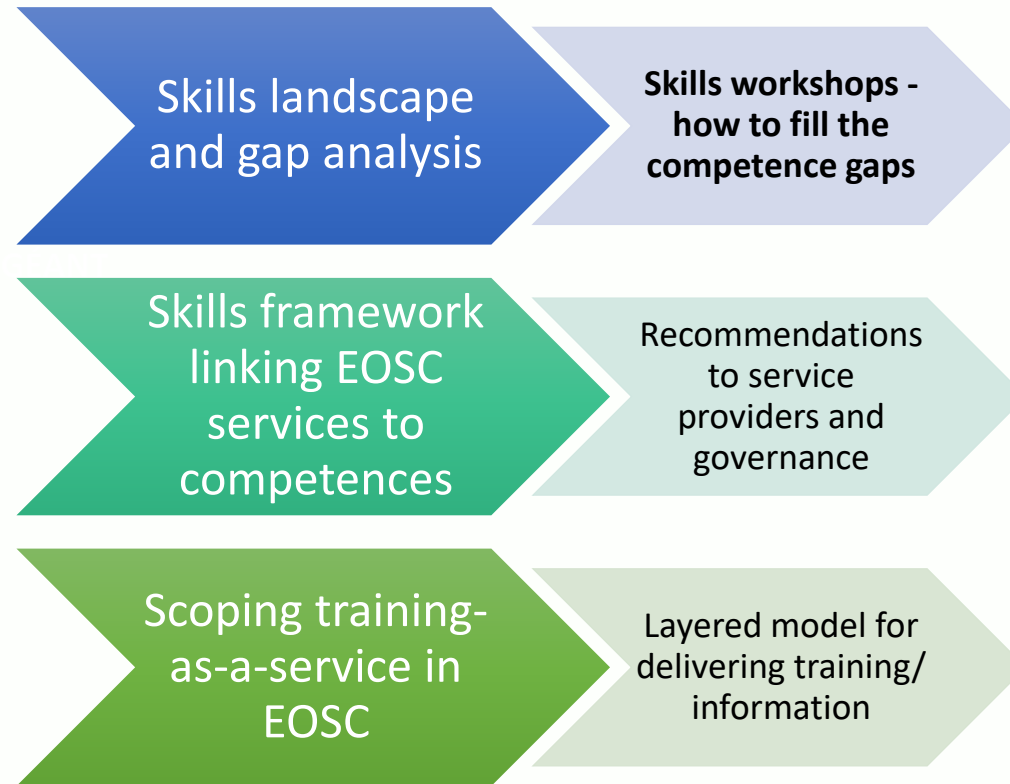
Skills landscape and gap analysis

Skills workshops - how to fill the competence gaps

Skills framework linking EOSC services to competences

Recommendations to service providers and governance

Scoping training-as-a-service in EOSC

Layered model for delivering training/ information